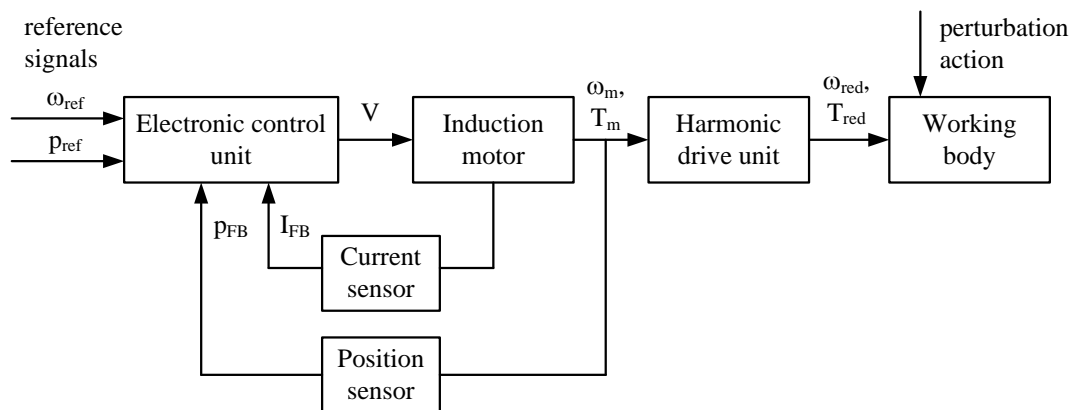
reference signals

perturbation action

$\omega_{ref}$

$p_{ref}$

Electronic control unit

V

Induction motor

$\omega_m$, $T_m$

Harmonic drive unit

$\omega_{red}$, $T_{red}$

Working body

$p_{FB}$

$I_{FB}$

Current sensor

Position sensor